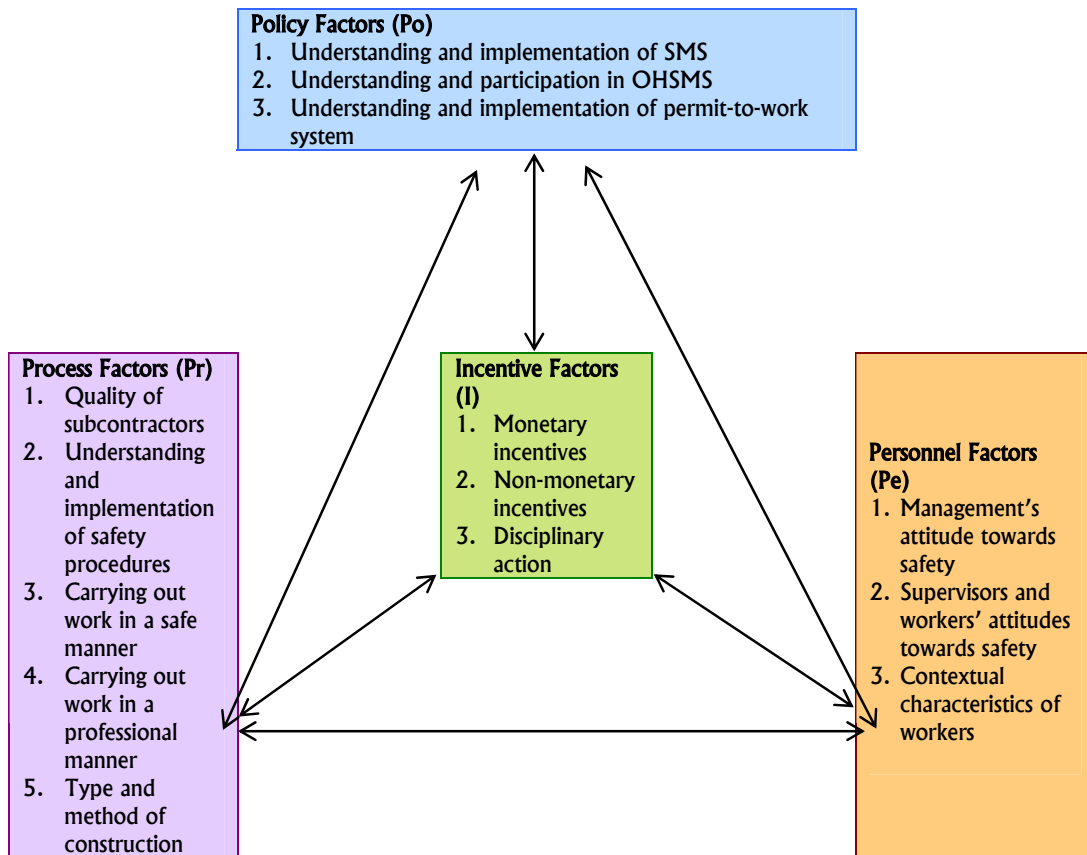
Policy Factors (Po)
1. Understanding and implementation of SMS
2. Understanding and participation in OHSMS
3. Understanding and implementation of permit-to-work system

Process Factors (Pr)
1. Quality of subcontractors
2. Understanding and implementation of safety procedures
3. Carrying out work in a safe manner
4. Carrying out work in a professional manner
5. Type and method of construction

Incentive Factors (I)
1. Monetary incentives
2. Non-monetary incentives
3. Disciplinary action

Personnel Factors (Pe)
1. Management's attitude towards safety
2. Supervisors and workers' attitudes towards safety
3. Contextual characteristics of workers